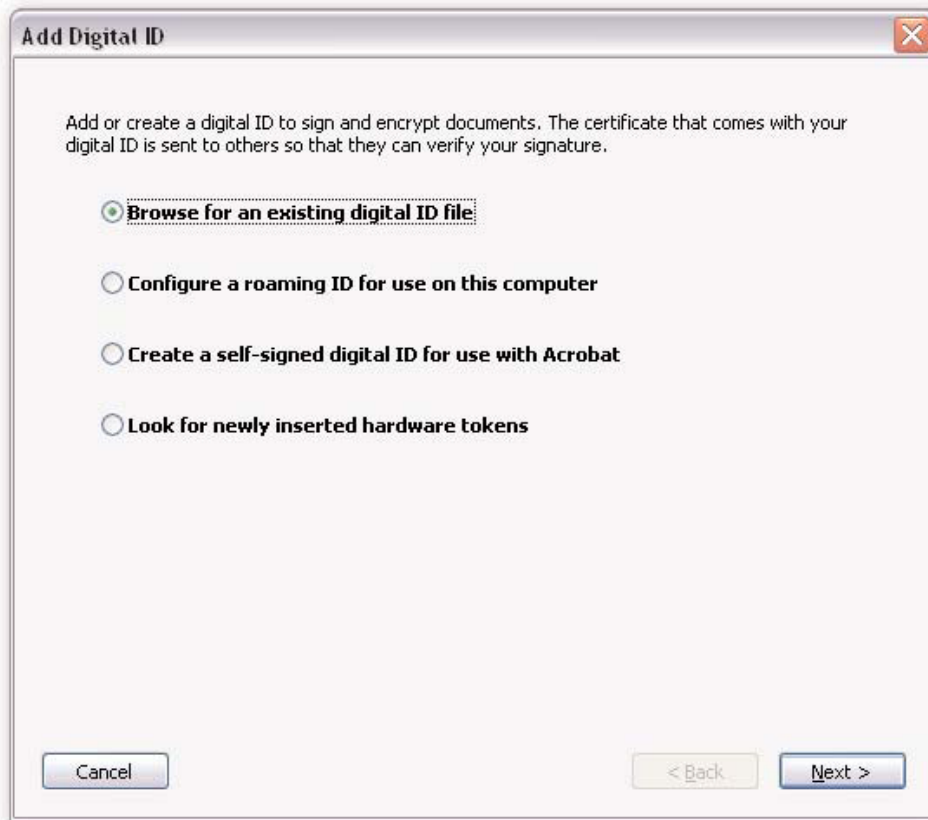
Add Digital ID

Add or create a digital ID to sign and encrypt documents. The certificate that comes with your digital ID is sent to others so that they can verify your signature.

Browse for an existing digital ID file

Configure a roaming ID for use on this computer

Create a self-signed digital ID for use with Acrobat

Look for newly inserted hardware tokens

Cancel

< Back

Next >